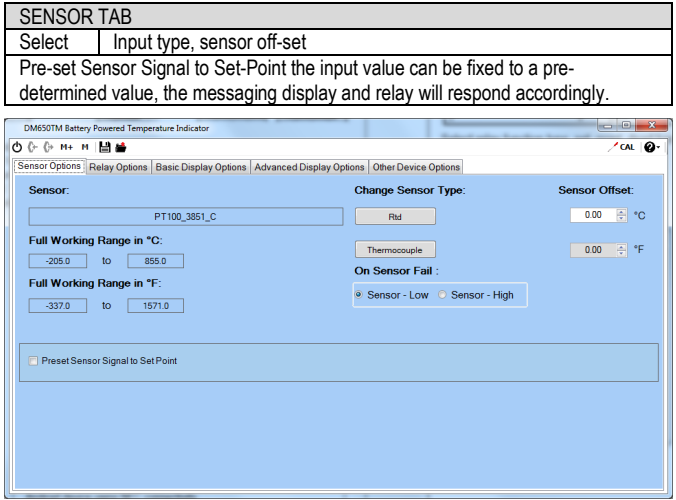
SENSOR TAB

| Select | Input type, sensor off-set |
|---|---|

Pre-set Sensor Signal to Set-Point the input value can be fixed to a predetermined value, the messaging display and relay will respond accordingly.

DM650TM Battery Powered Temperature Indicator

M+ M

CAL

Sensor Options | Relay Options | Basic Display Options | Advanced Display Options | Other Device Options

Sensor:

PT100_3851_C

Full Working Range in °C:

-205.0 to 855.0

Full Working Range in °F:

-337.0 to 1571.0

Change Sensor Type:

Rtd

Thermocouple

On Sensor Fail :

Sensor - Low Sensor - High

Sensor Offset:

0.00 °C

0.00 °F

Preset Sensor Signal to Set Point